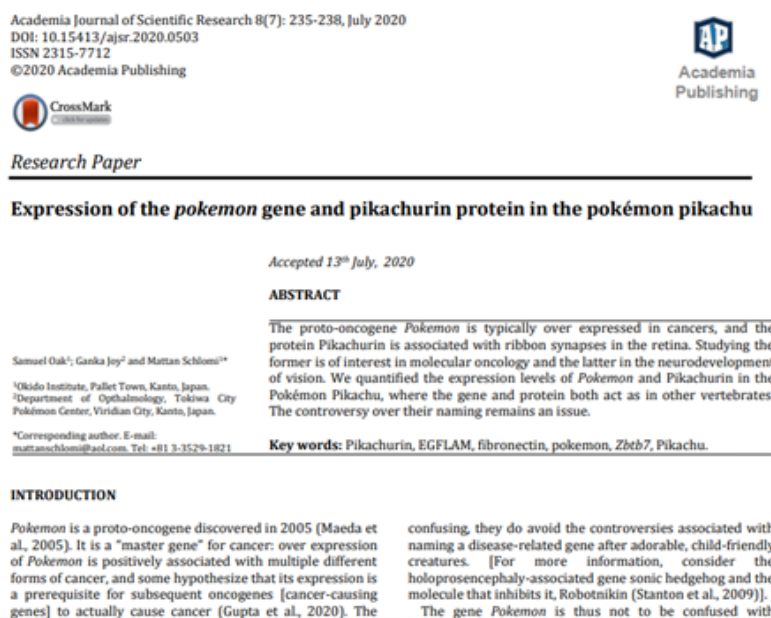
Academia Journal of Scientific Research 8(7): 235-238, July 2020
DOI: 10.15413/ajsr.2020.0503
ISSN 2315-7712
©2020 Academia Publishing

AP
Academia
Publishing

CrossMark
click for updates

Research Paper

Expression of the *pokemon* gene and pikachurin protein in the pokémon pikachu

Accepted 13th July, 2020

ABSTRACT

Samuel Oak¹; Ganka Joy² and Mattan Schlomi¹*

¹Okido Institute, Pallet Town, Kanto, Japan.
²Department of Opthalmology, Tokiwa City Pokémon Center, Viridian City, Kanto, Japan.

*Corresponding author. E-mail: mattanschlomi@aol.com. Tel: +81 3-3529-1821

The proto-oncogene *Pokemon* is typically over expressed in cancers, and the protein Pikachurin is associated with ribbon synapses in the retina. Studying the former is of interest in molecular oncology and the latter in the neurodevelopment of vision. We quantified the expression levels of *Pokemon* and Pikachurin in the Pokémon Pikachu, where the gene and protein both act as in other vertebrates. The controversy over their naming remains an issue.

**Key words:** Pikachurin, EGFLAM, fibronectin, pokemon, *Zbtb7*, Pikachu.

INTRODUCTION

*Pokemon* is a proto-oncogene discovered in 2005 (Maeda et al., 2005). It is a "master gene" for cancer: over expression of *Pokemon* is positively associated with multiple different forms of cancer, and some hypothesize that its expression is a prerequisite for subsequent oncogenes [cancer-causing genes] to actually cause cancer (Gupta et al., 2020). The

confusing, they do avoid the controversies associated with naming a disease-related gene after adorable, child-friendly creatures. [For more information, consider the holoprosencephaly-associated gene sonic hedgehog and the molecule that inhibits it, Robotnikin (Stanton et al., 2009)].
The gene *Pokemon* is thus not to be confused with